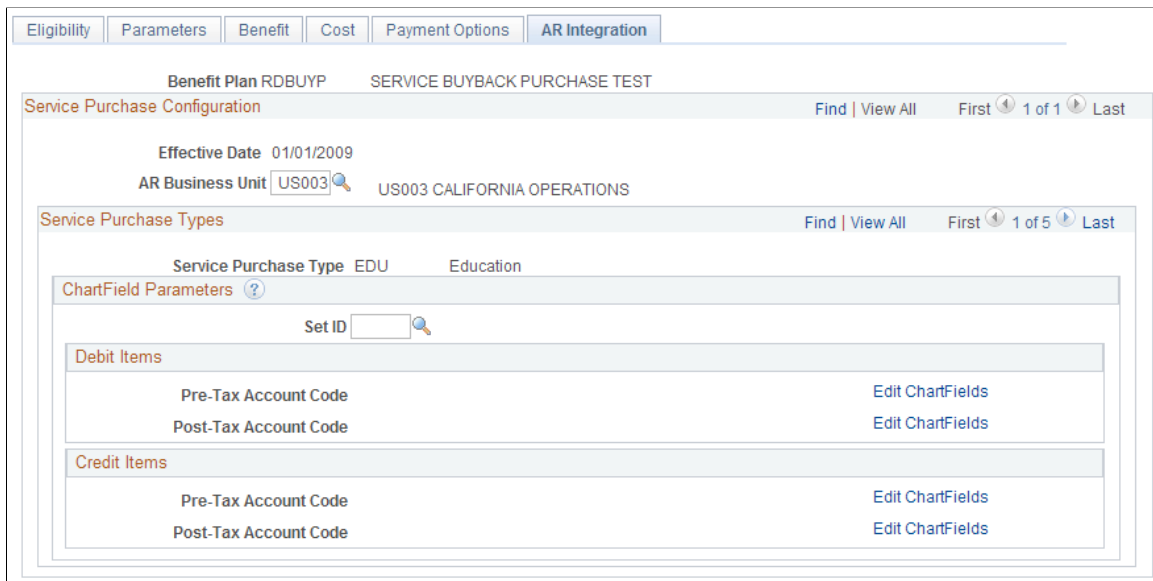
Eligibility | Parameters | Benefit | Cost | Payment Options | AR Integration

Benefit Plan RDBUYP SERVICE BUYBACK PURCHASE TEST

Service Purchase Configuration
Find | View All First 1 of 1 Last

Effective Date 01/01/2009
AR Business Unit US003 US003 CALIFORNIA OPERATIONS

Service Purchase Types
Find | View All First 1 of 5 Last

Service Purchase Type EDU Education

ChartField Parameters ?

Set ID

Debit Items
Pre-Tax Account Code Edit ChartFields
Post-Tax Account Code Edit ChartFields

Credit Items
Pre-Tax Account Code Edit ChartFields
Post-Tax Account Code Edit ChartFields